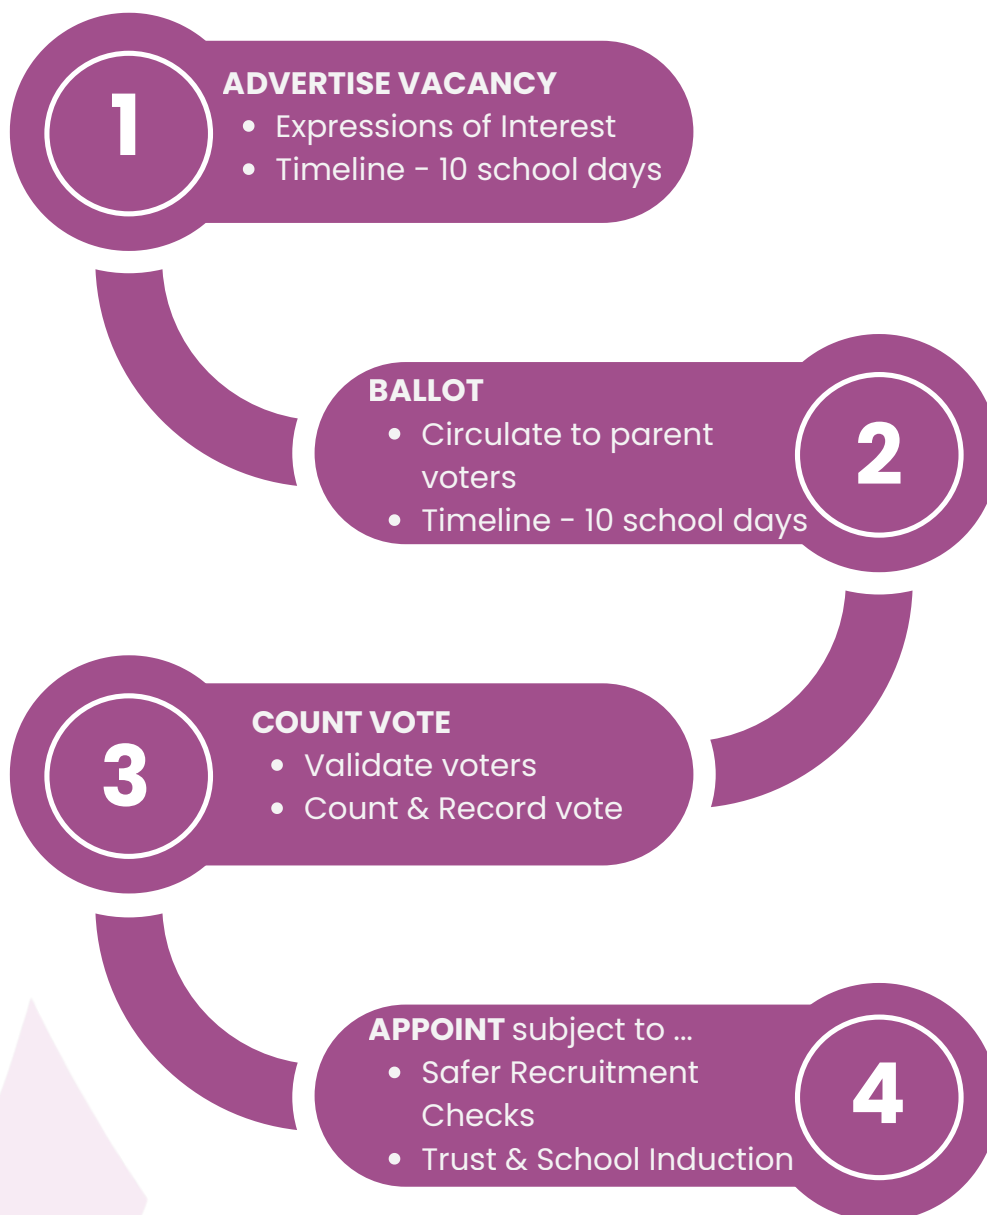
1

ADVERTISE VACANCY
- Expressions of Interest
- Timeline - 10 school days

BALLOT
- Circulate to parent voters
- Timeline - 10 school days

2

3

COUNT VOTE
- Validate voters
- Count & Record vote

APPOINT subject to ...
- Safer Recruitment Checks
- Trust & School Induction

4